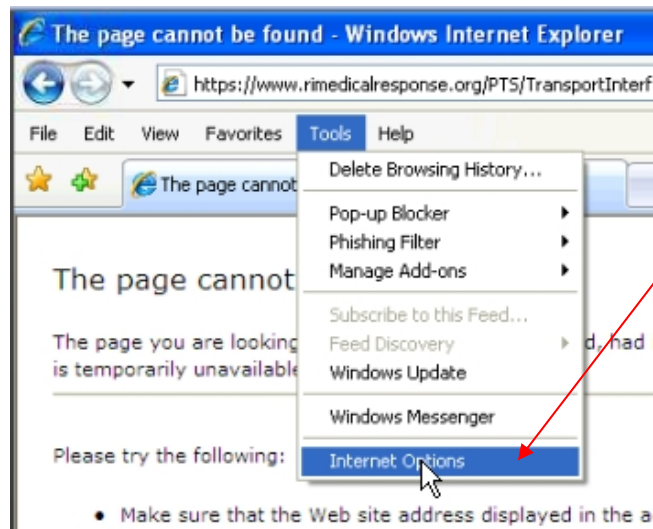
The page cannot be found - Windows Internet Explorer

https://www.rimedicalresponse.org/PTS/TransportInterf

File Edit View Favorites Tools Help

The page cannot

Delete Browsing History...
Pop-up Blocker
Phishing Filter
Manage Add-ons
Subscribe to this Feed...
Feed Discovery
Windows Update
Windows Messenger
Internet Options

The page cannot

The page you are looking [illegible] d, had is temporarily unavailable

Please try the following:

• Make sure that the Web site address displayed in the a